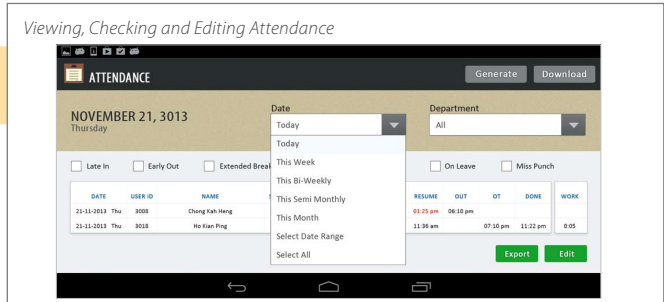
Viewing, Checking and Editing Attendance

ATTENDANCE

Generate Download

NOVEMBER 21, 3013
Thursday

Date
Today

Department
All

Late In
Early Out
Extended Break
On Leave
Miss Punch

Today
This Week
This Bi-Weekly
This Semi Monthly
This Month
Select Date Range
Select All

| DATE | USER ID | NAME | RESUME | OUT | OT | DONE | WORK |
|---|---|---|---|---|---|---|---|
| 21-11-2013 Thu | 3008 | Chong Kah Heng | 01:25 pm | 06:10 pm | | | |
| 21-11-2013 Thu | 3018 | Ho Kian Ping | 11:36 am | | 07:10 pm | 11:22 pm | 0:05 |

Export Edit